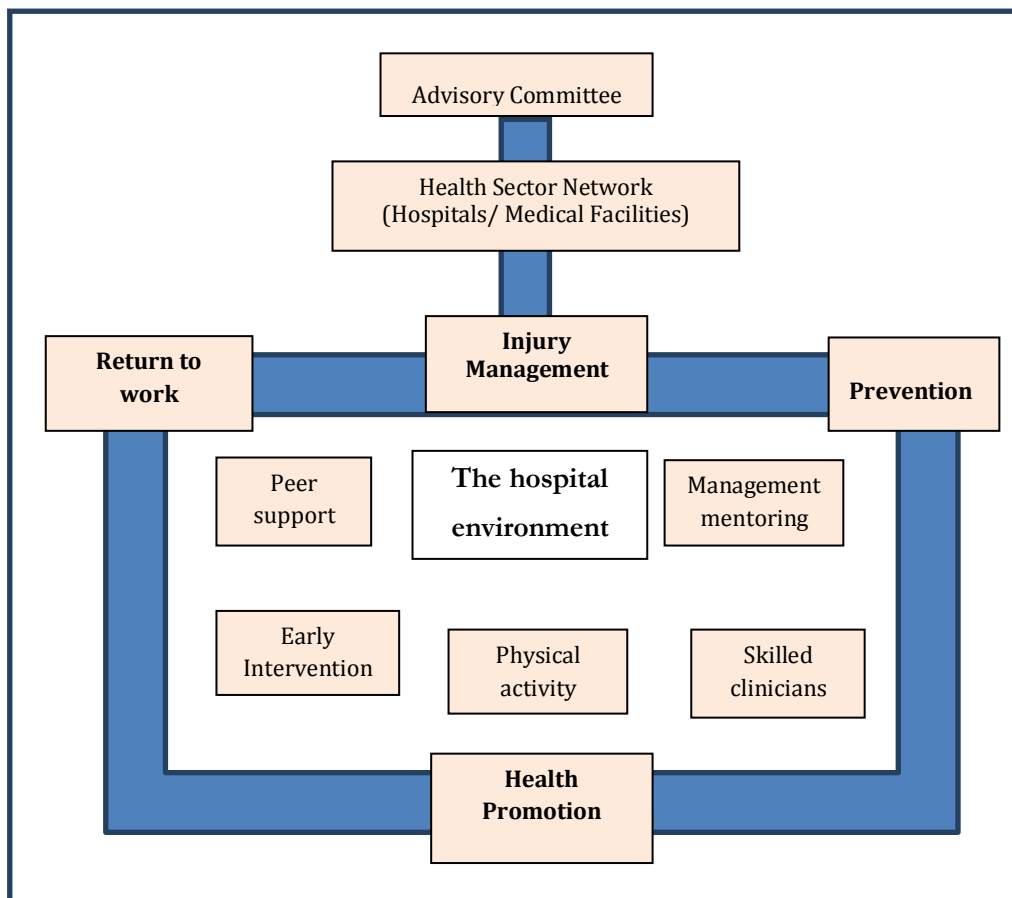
Advisory Committee

Health Sector Network
(Hospitals/ Medical Facilities)

Return to work

Injury Management

Prevention

Peer support

The hospital environment

Management mentoring

Early Intervention

Physical activity

Skilled clinicians

Health Promotion